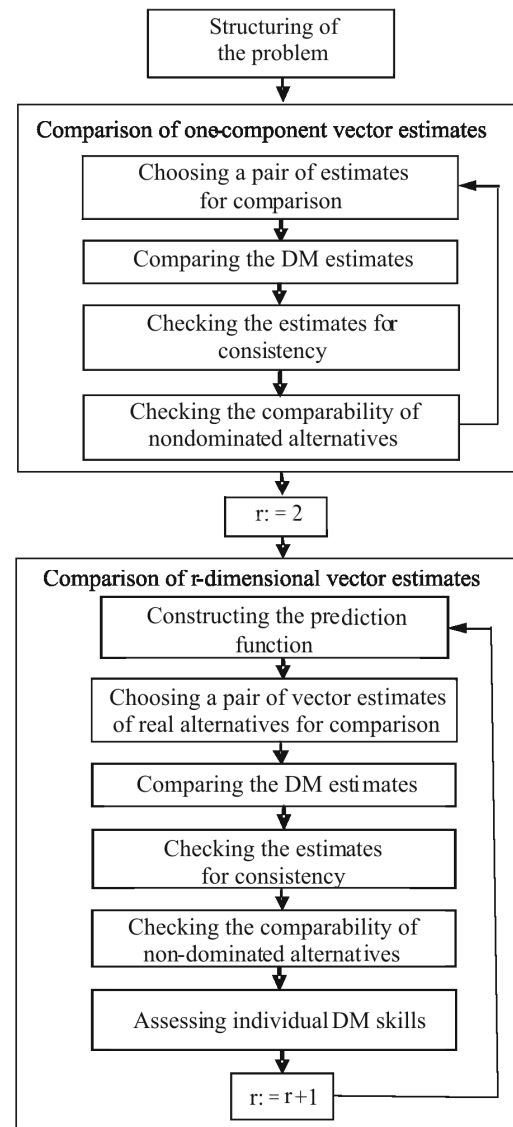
Structuring of the problem

Comparison of one-component vector estimates

Choosing a pair of estimates for comparison

Comparing the DM estimates

Checking the estimates for consistency

Checking the comparability of nondominated alternatives

r: = 2

Comparison of r-dimensional vector estimates

Constructing the prediction function

Choosing a pair of vector estimates of real alternatives for comparison

Comparing the DM estimates

Checking the estimates for consistency

Checking the comparability of non-dominated alternatives

Assessing individual DM skills

r: = r+1